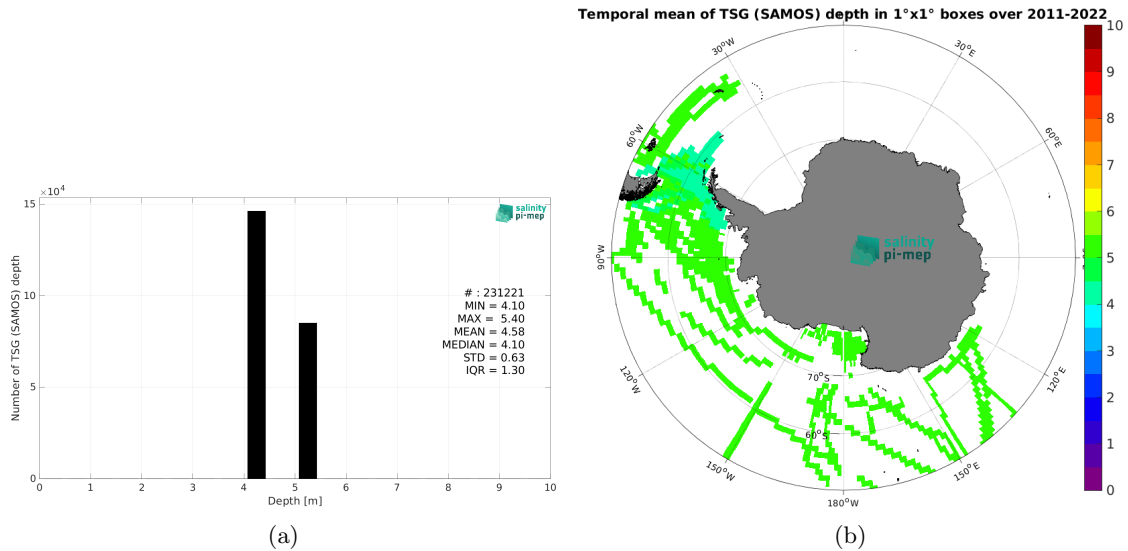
$\times10^4$
15
10
5
0
Number of TSG (SAMOS) depth
0 1 2 3 4 5 6 7 8 9 10
Depth [m]
salinity pi-mep
# : 231221
MIN = 4.10
MAX = 5.40
MEAN = 4.58
MEDIAN = 4.10
STD = 0.63
IQR = 1.30
(a)

Temporal mean of TSG (SAMOS) depth in 1°x1° boxes over 2011-2022
30°W
30°E
60°W
60°E
90°W
120°W
120°E
150°W
150°E
180°W
70°S
60°S
salinity pi-mep
10
9
8
7
6
5
4
3
2
1
0
(b)